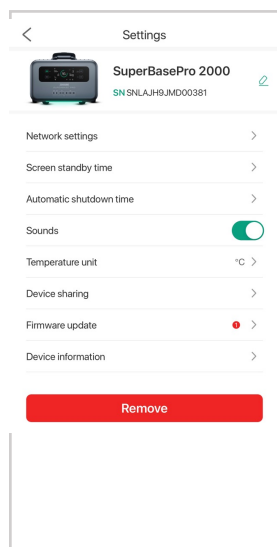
<

Settings

SuperBasePro 2000

SN SNLAJH9JMD00381

Network settings >

Screen standby time >

Automatic shutdown time >

Sounds

Temperature unit °C >

Device sharing >

Firmware update >

Device information >

Remove